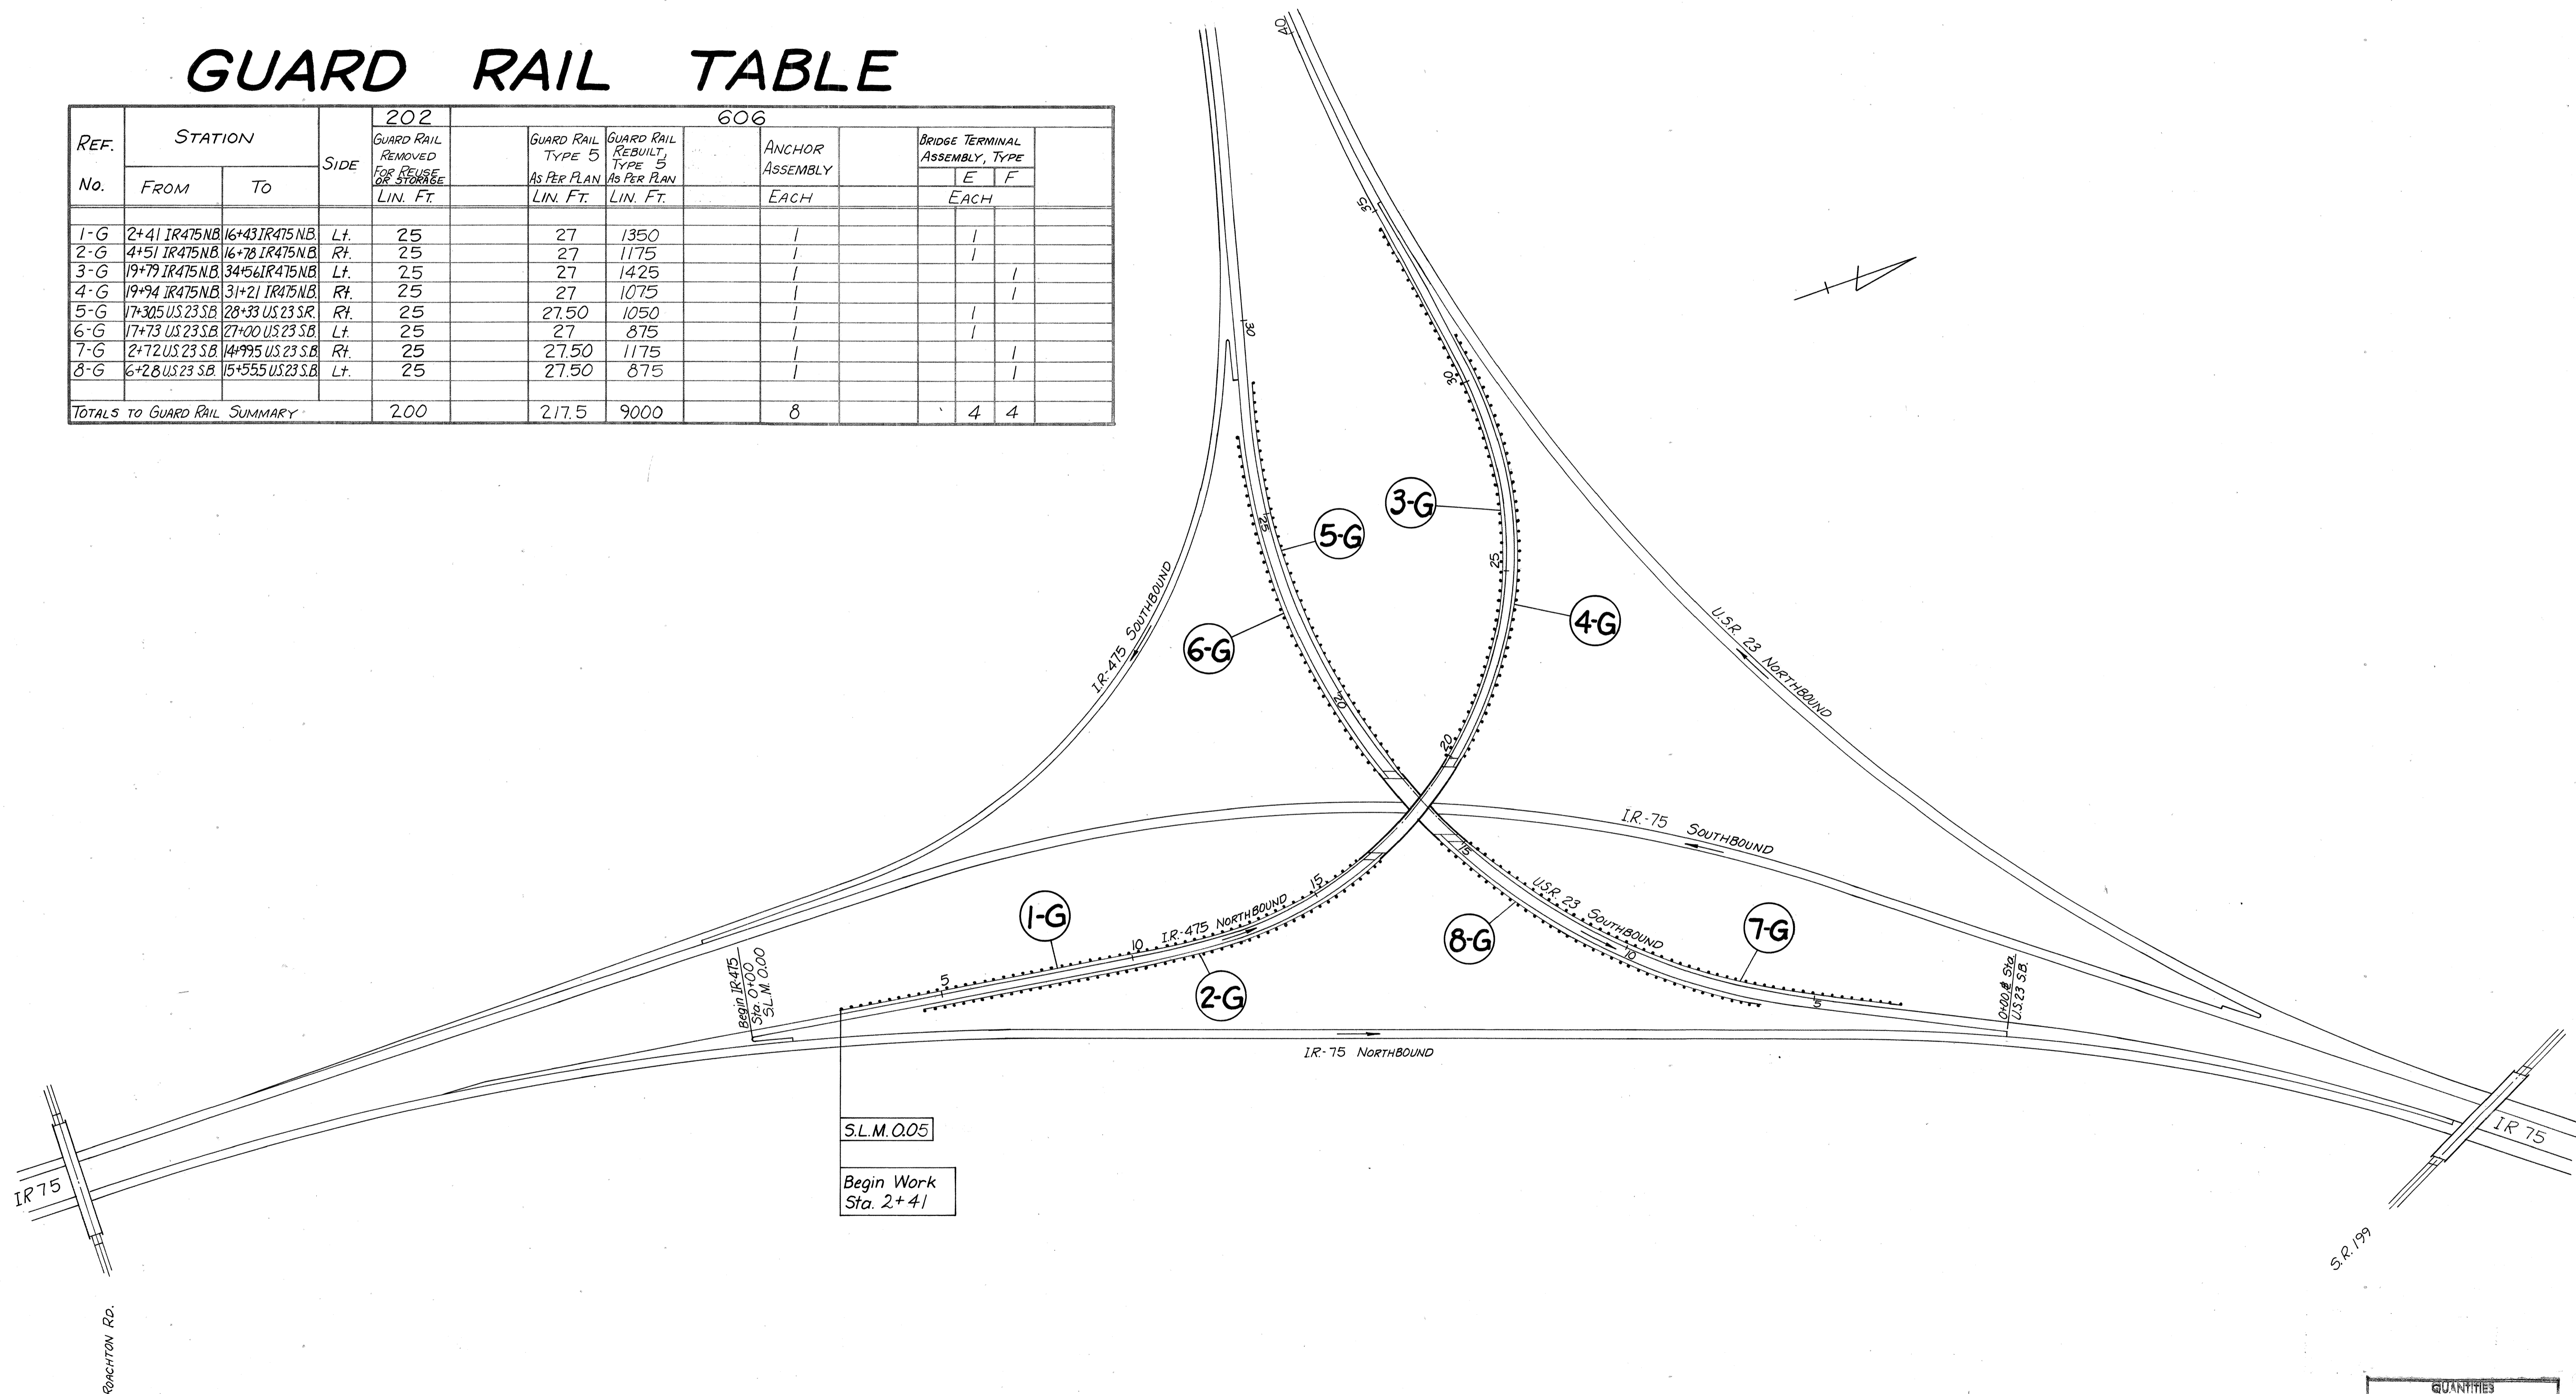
GUARD RAIL TABLE

| REF. No. | STATION FROM | STATION TO | SIDE | 202 GUARD RAIL REMOVED FOR REUSE OR STORAGE LIN. FT. | | 606 GUARD RAIL TYPE 5 AS PER PLAN LIN. FT. | GUARD RAIL REBUILT, TYPE 5 AS PER PLAN LIN. FT. | | ANCHOR ASSEMBLY EACH | | BRIDGE TERMINAL ASSEMBLY, TYPE E EACH | F | |
|---|---|---|---|---|---|---|---|---|---|---|---|---|---|
| 1-G | 2+41 IR475 N.B. | 16+43 IR475 N.B. | Lt. | 25 | | 27 | 1350 | | 1 | | 1 | | |
| 2-G | 4+51 IR475 N.B. | 16+78 IR475 N.B. | Rt. | 25 | | 27 | 1175 | | 1 | | 1 | | |
| 3-G | 19+79 IR475 N.B. | 34+56 IR475 N.B. | Lt. | 25 | | 27 | 1425 | | 1 | | | 1 | |
| 4-G | 19+94 IR475 N.B. | 31+21 IR475 N.B. | Rt. | 25 | | 27 | 1075 | | 1 | | | 1 | |
| 5-G | 17+30.5 U.S.23 S.B. | 28+33 U.S.23 S.R. | Rt. | 25 | | 27.50 | 1050 | | 1 | | 1 | | |
| 6-G | 17+73 U.S.23 S.B. | 27+00 U.S.23 S.B. | Lt. | 25 | | 27 | 875 | | 1 | | 1 | | |
| 7-G | 2+72 U.S.23 S.B. | 14+99.5 U.S.23 S.B. | Rt. | 25 | | 27.50 | 1175 | | 1 | | | 1 | |
| 8-G | 6+2.8 U.S.23 S.B. | 15+55.5 U.S.23 S.B. | Lt. | 25 | | 27.50 | 875 | | 1 | | | 1 | |
| TOTALS TO GUARD RAIL SUMMARY | | | | 200 | | 217.5 | 9000 | | 8 | | 4 | 4 | |

40
35
30
30
25
25
20
20
15
15
10
10
5
5

3-G
5-G
4-G
6-G
1-G
2-G
8-G
7-G

I.R.-475 SOUTHBOUND
U.S.R. 23 NORTHBOUND
I.R.-75 SOUTHBOUND
I.R.-475 NORTHBOUND
U.S.R. 23 SOUTHBOUND
I.R.-75 NORTHBOUND

Begin IR475 Sta. 0+00 S.L.M. 0.00
0+00± Sta. U.S.23 S.B.

S.L.M. 0.05
Begin Work Sta. 2+41

IR 75
IR 75
S.R. 199
ROACHTON RD.
QUANTITIES